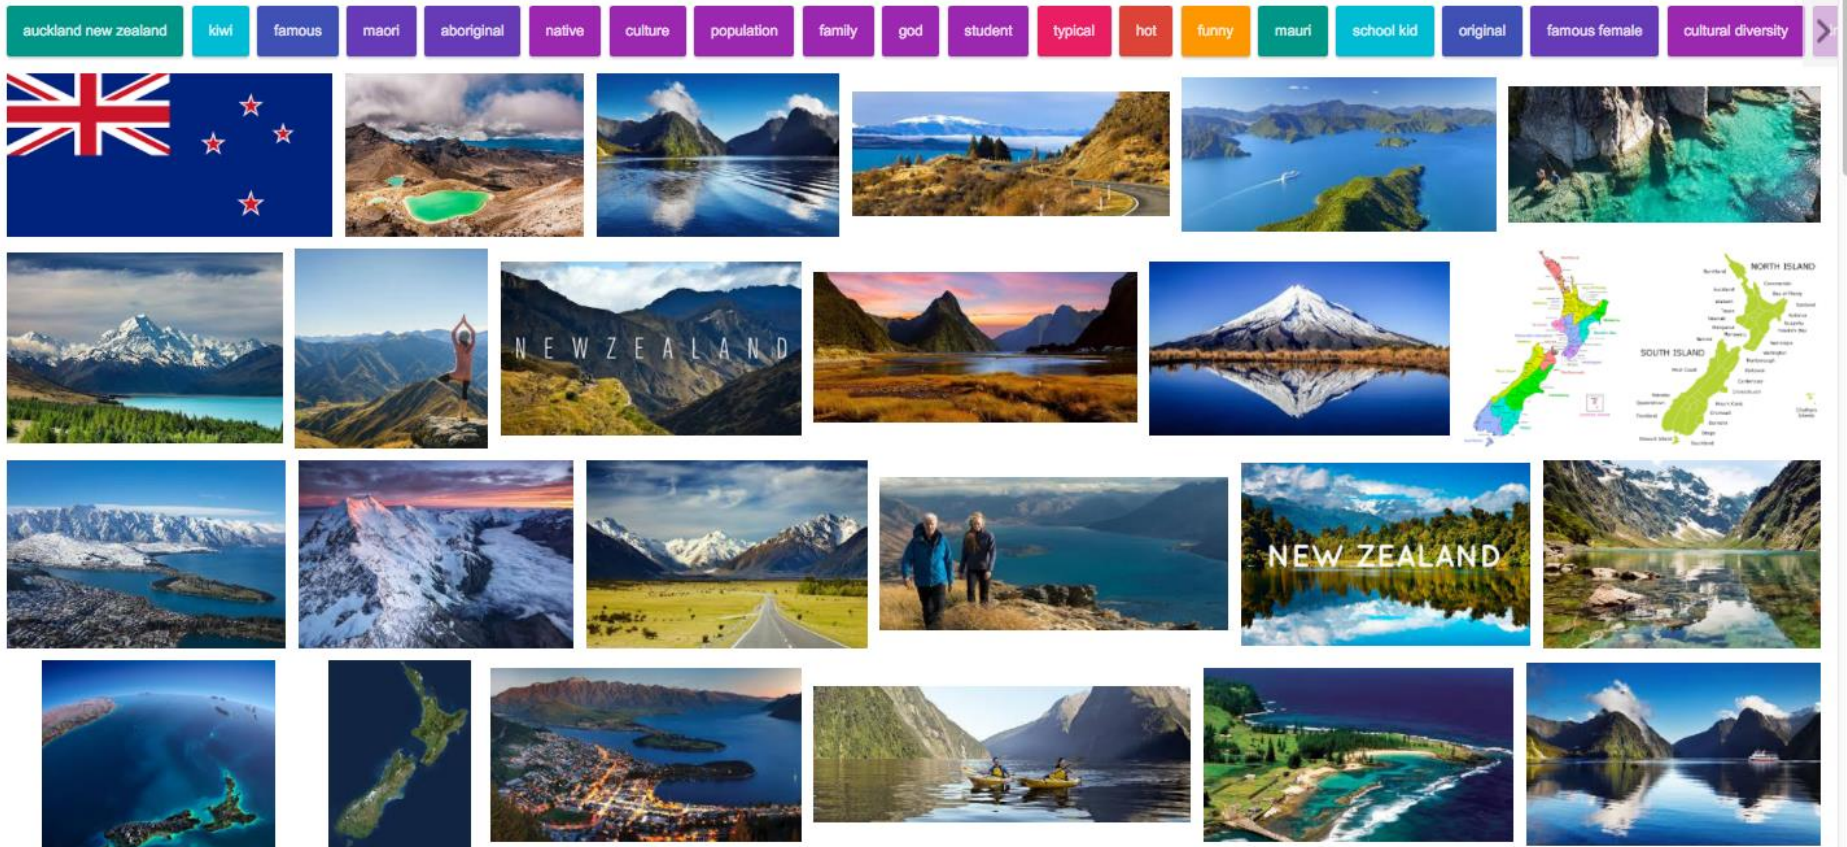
auckland new zealand kiwi famous maori aboriginal native culture population family god student typical hot funny mauri school kid original famous female cultural diversity

NEW ZEALAND

NORTH ISLAND

SOUTH ISLAND

NEW ZEALAND